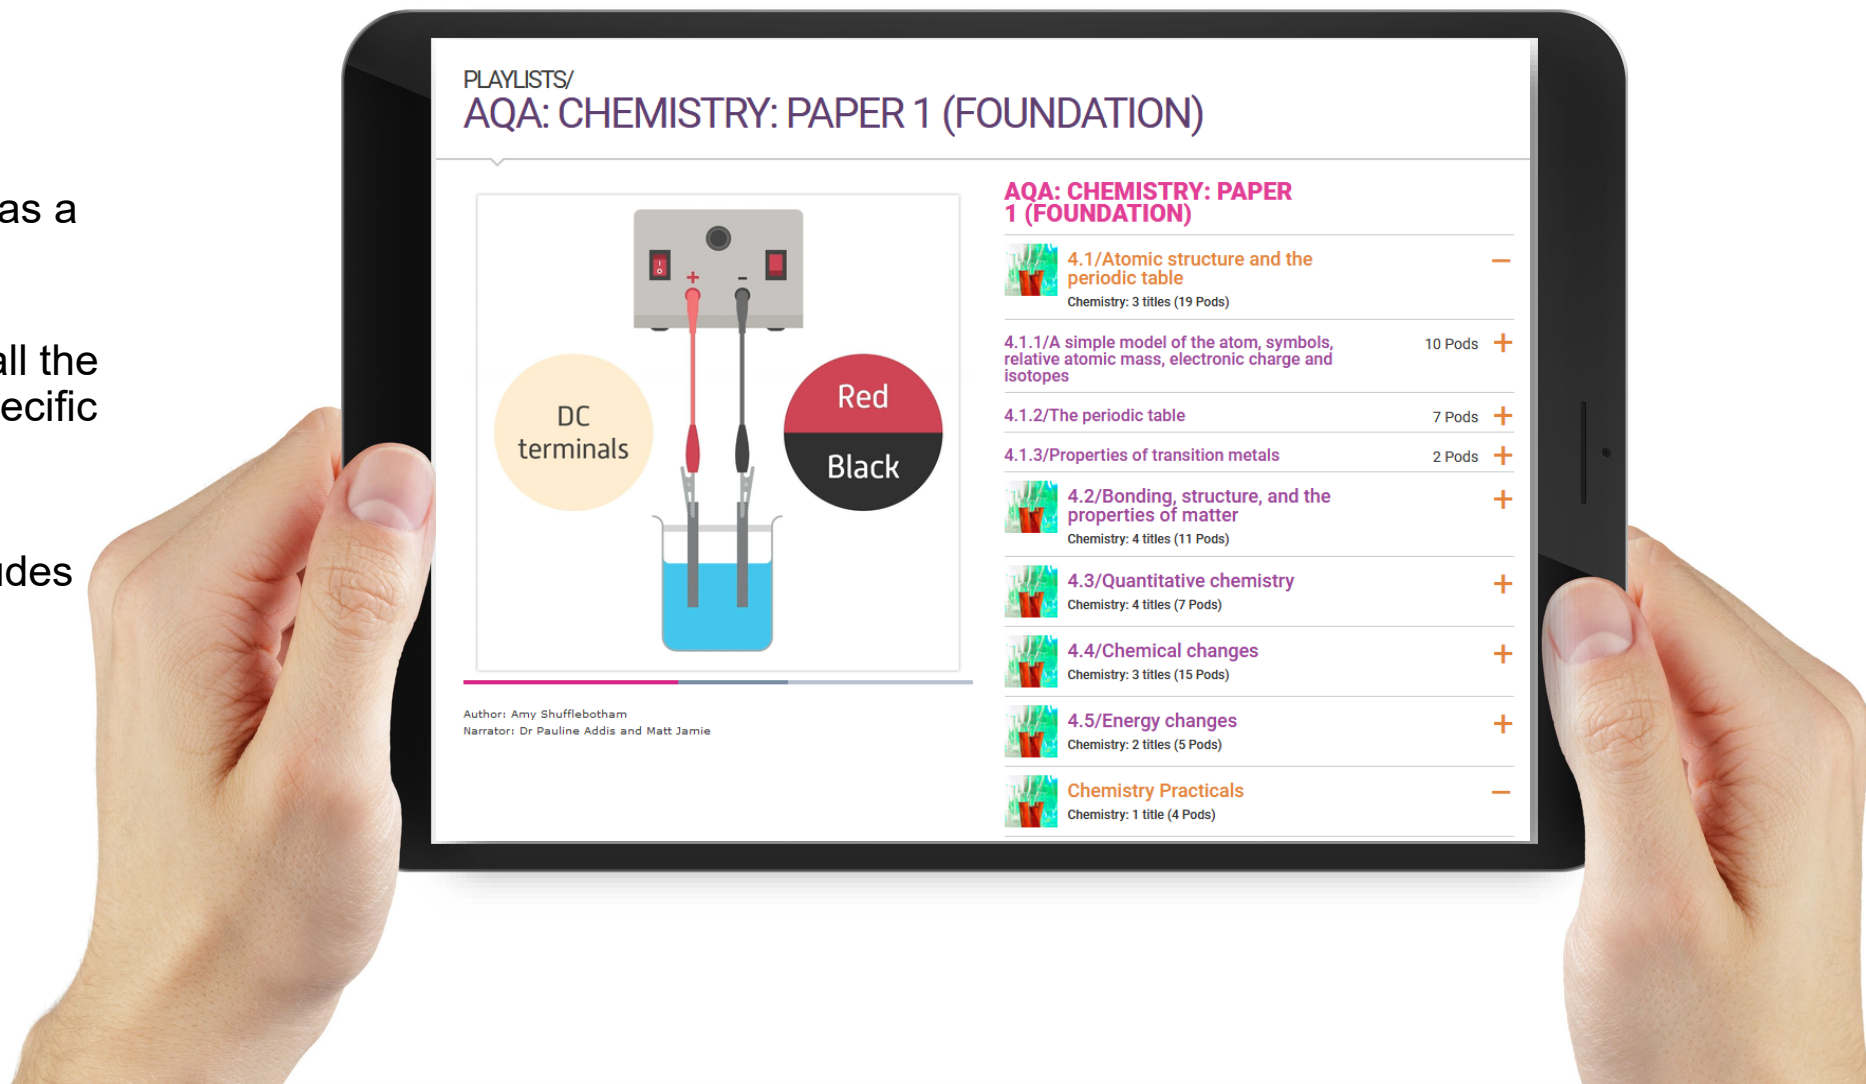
as a

all the
ecific

udes

PLAYLISTS/
AQA: CHEMISTRY: PAPER 1 (FOUNDATION)

DC terminals

Red

Black

Author: Amy Shufflebotham
Narrator: Dr Pauline Addis and Matt Jamie

AQA: CHEMISTRY: PAPER 1 (FOUNDATION)

4.1/Atomic structure and the periodic table
Chemistry: 3 titles (19 Pods)
—

4.1.1/A simple model of the atom, symbols, relative atomic mass, electronic charge and isotopes
10 Pods +

4.1.2/The periodic table
7 Pods +

4.1.3/Properties of transition metals
2 Pods +

4.2/Bonding, structure, and the properties of matter
Chemistry: 4 titles (11 Pods)
+

4.3/Quantitative chemistry
Chemistry: 4 titles (7 Pods)
+

4.4/Chemical changes
Chemistry: 3 titles (15 Pods)
+

4.5/Energy changes
Chemistry: 2 titles (5 Pods)
+

Chemistry Practicals
Chemistry: 1 title (4 Pods)
—